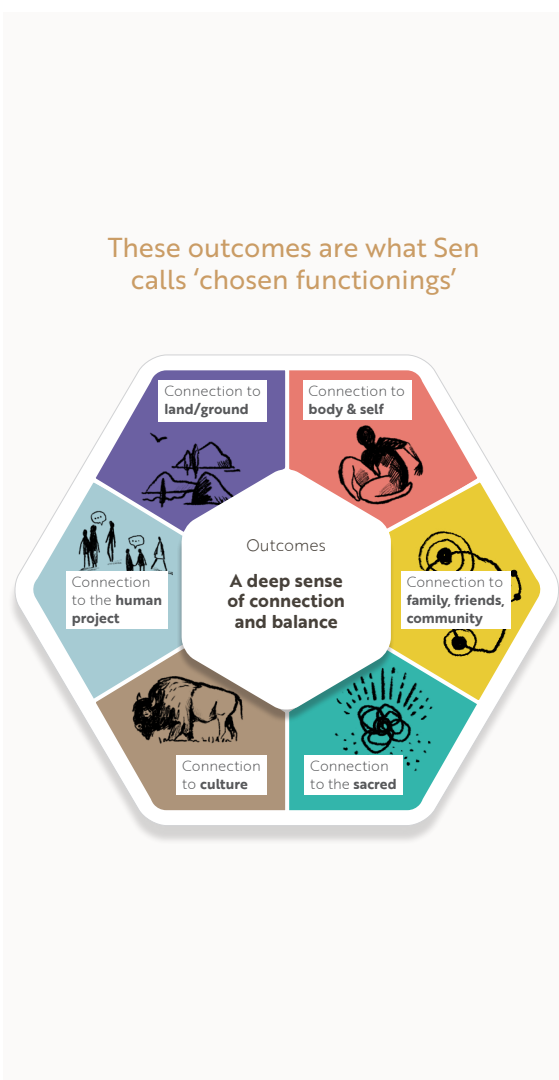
These outcomes are what Sen calls 'chosen functionings'

Connection to **land/ground**

Connection to **body & self**

Connection to the **human project**

Outcomes

**A deep sense of connection and balance**

Connection to **family, friends, community**

Connection to **culture**

Connection to the **sacred**